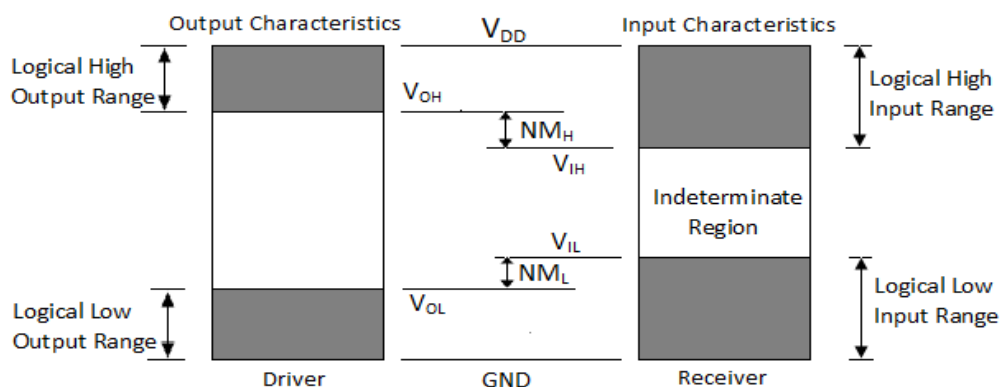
Output Characteristics

$V_{DD}$

Input Characteristics

Logical High Output Range

$V_{OH}$

$NM_H$

$V_{IH}$

Logical High Input Range

Indeterminate Region

$V_{IL}$

$NM_L$

$V_{OL}$

Logical Low Output Range

Logical Low Input Range

Driver

GND

Receiver